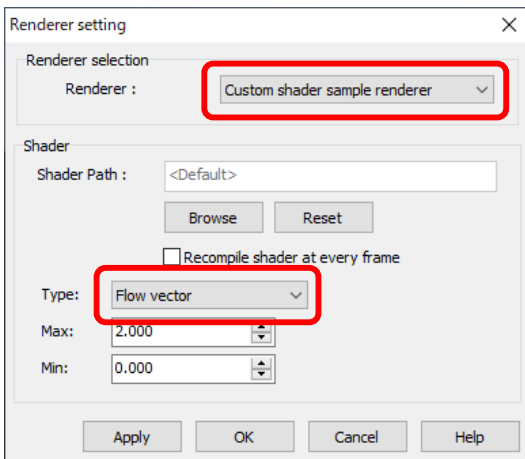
Renderer setting

Renderer selection

Renderer : Custom shader sample renderer

Shader

Shader Path : <Default>

Browse Reset

Recompile shader at every frame

Type: Flow vector

Max: 2.000

Min: 0.000

Apply OK Cancel Help